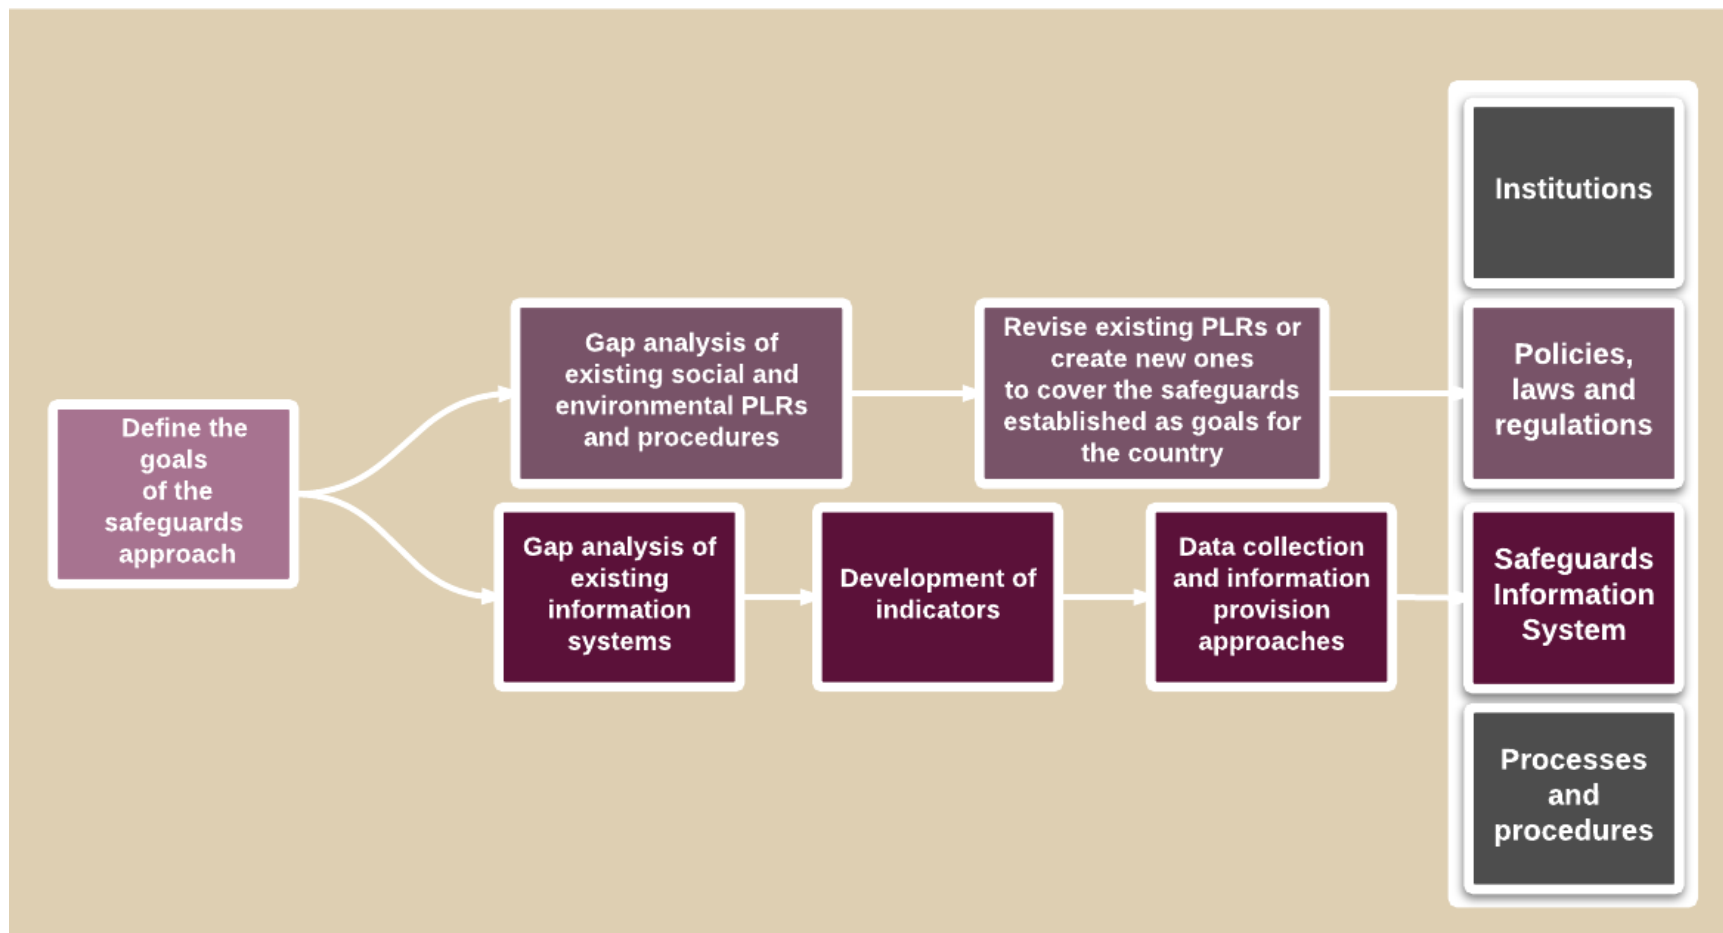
Define the goals of the safeguards approach

Gap analysis of existing social and environmental PLRs and procedures

Revise existing PLRs or create new ones to cover the safeguards established as goals for the country

Gap analysis of existing information systems

Development of indicators

Data collection and information provision approaches

Institutions

Policies, laws and regulations

Safeguards Information System

Processes and procedures